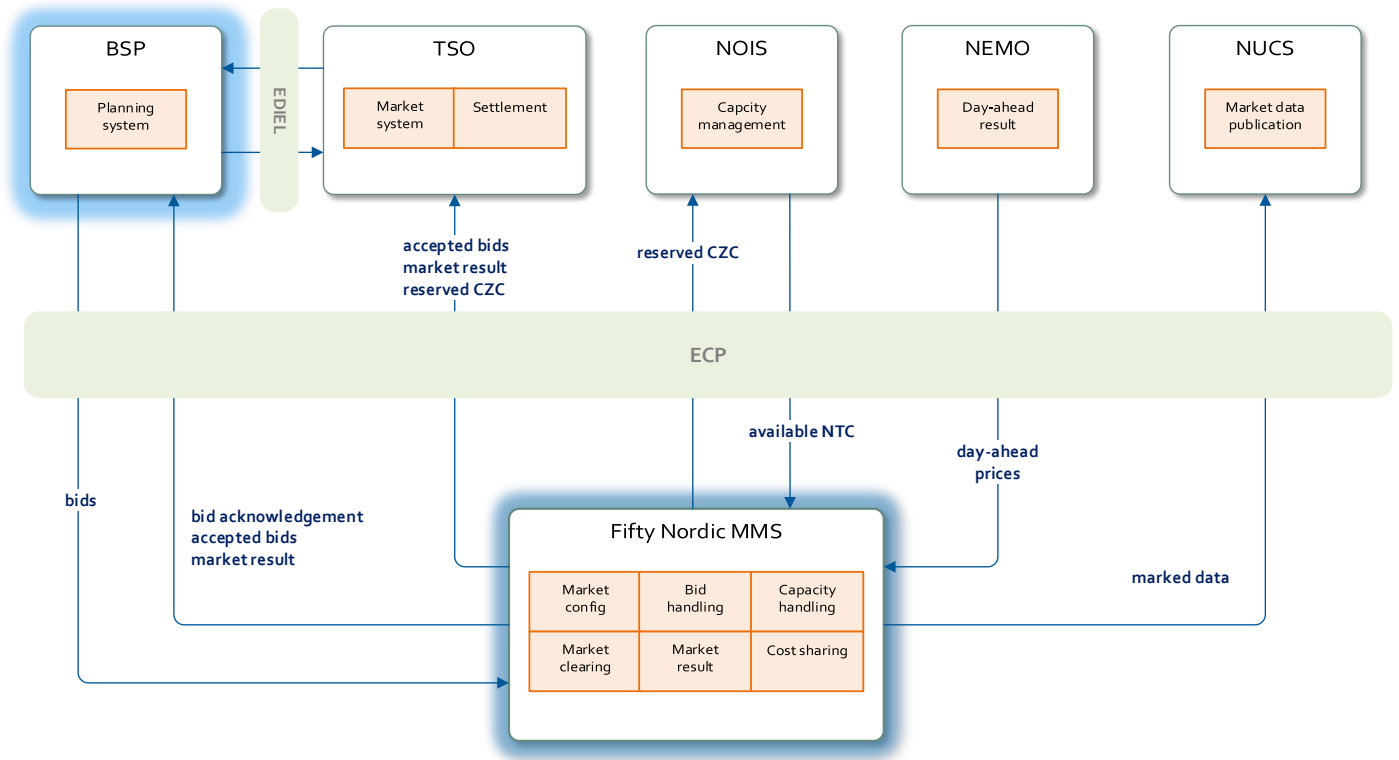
BSP

Planning system

EDIEL

TSO

Market system

Settlement

NOIS

Capcity management

NEMO

Day-ahead result

NUCS

Market data publication

accepted bids
market result
reserved CZC

reserved CZC

ECP

available NTC

day-ahead prices

bids

bid acknowledgement
accepted bids
market result

Fifty Nordic MMS

| Market config | Bid handling | Capacity handling |
|---|---|---|
| Market clearing | Market result | Cost sharing |

marked data